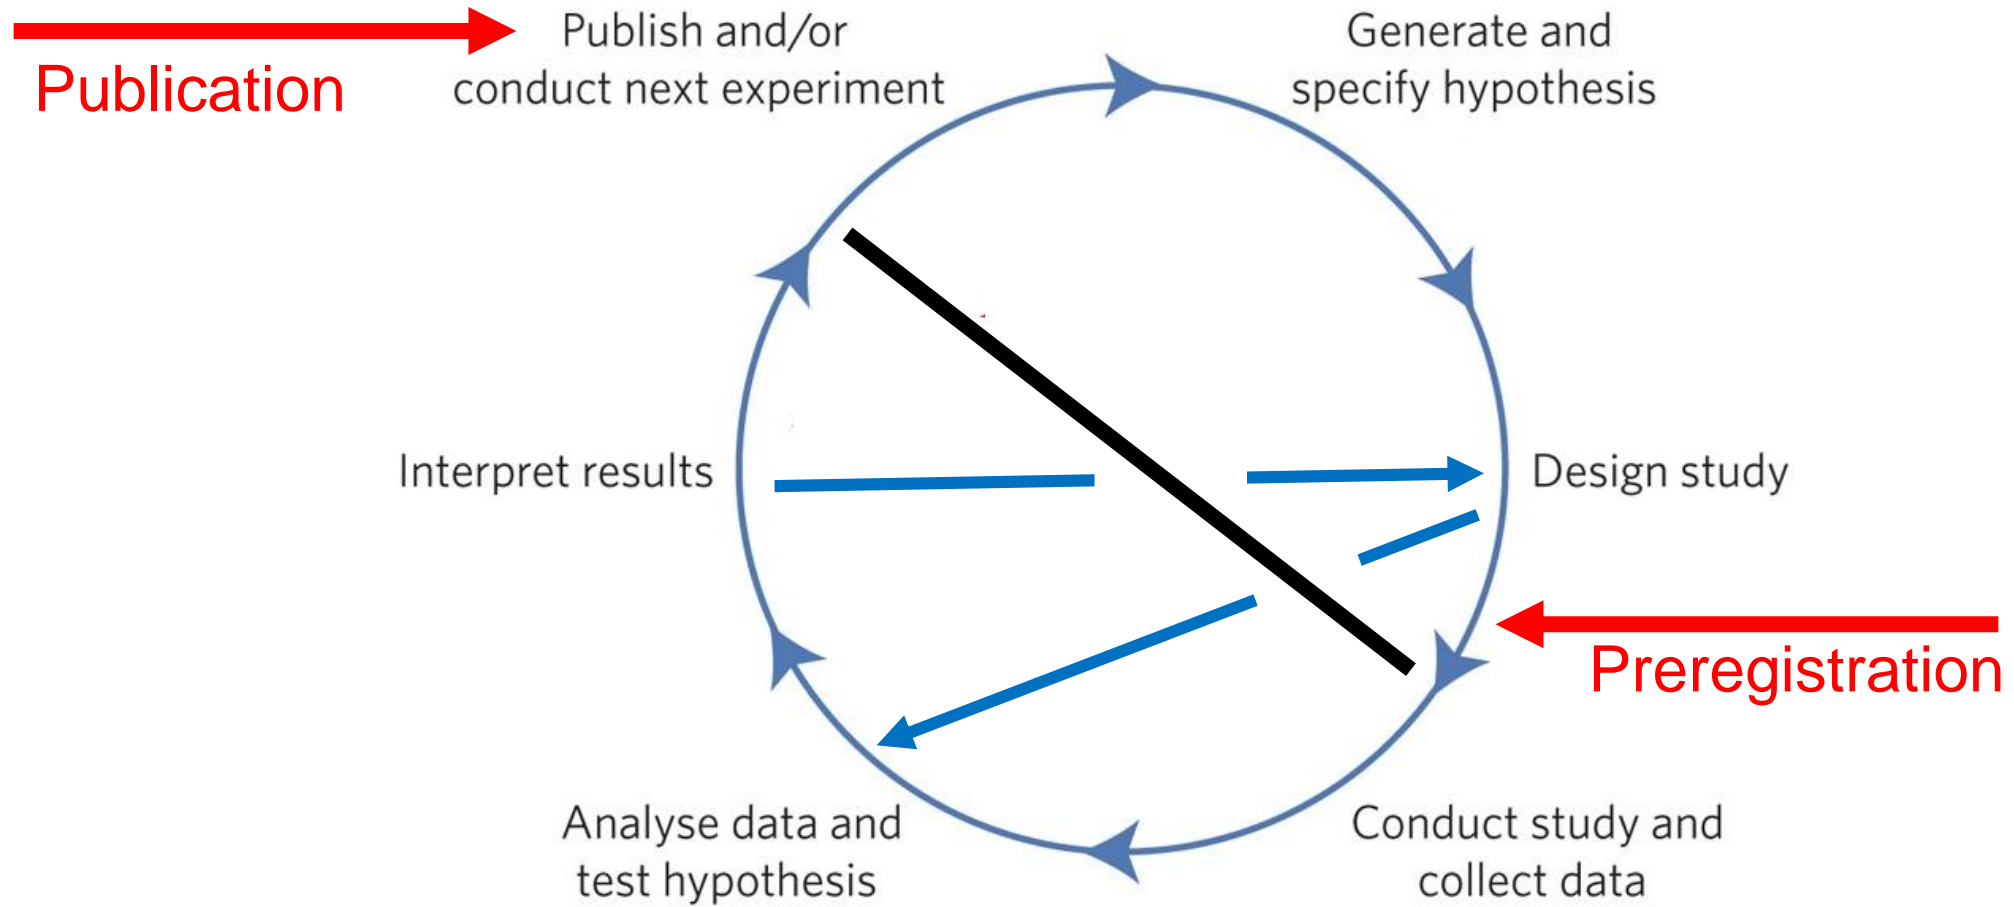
Publication

Publish and/or conduct next experiment

Generate and specify hypothesis

Interpret results

Design study

Preregistration

Analyse data and test hypothesis

Conduct study and collect data